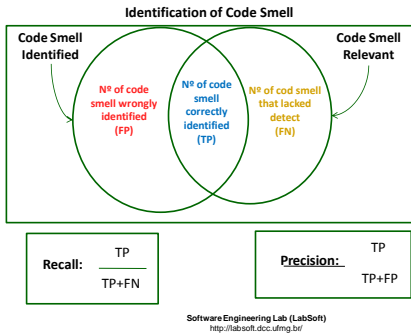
Identification of Code Smell

Code Smell Identified

Code Smell Relevant

Nº of code smell wrongly identified (FP)

Nº of code smell correctly identified (TP)

Nº of cod smell that lacked detect (FN)

Recall: $\frac{TP}{TP+FN}$

Precision: $\frac{TP}{TP+FP}$

Software Engineering Lab (LabSoft)
http://labsoft.dcc.ufmg.br/